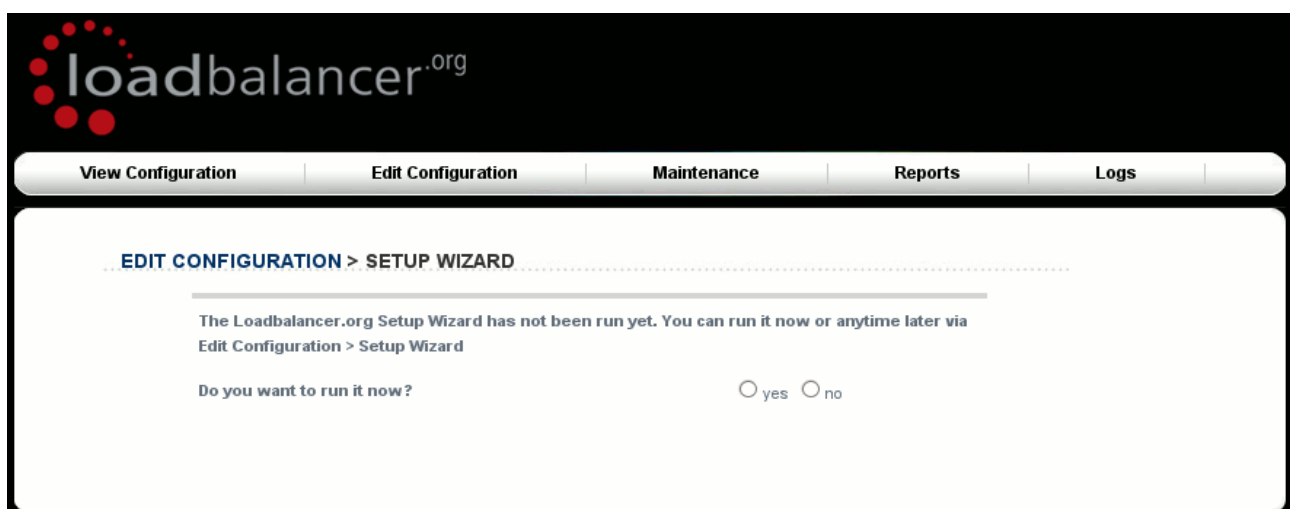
loadbalancer.org

View Configuration | Edit Configuration | Maintenance | Reports | Logs

EDIT CONFIGURATION > SETUP WIZARD

The Loadbalancer.org Setup Wizard has not been run yet. You can run it now or anytime later via Edit Configuration > Setup Wizard

Do you want to run it now? yes no